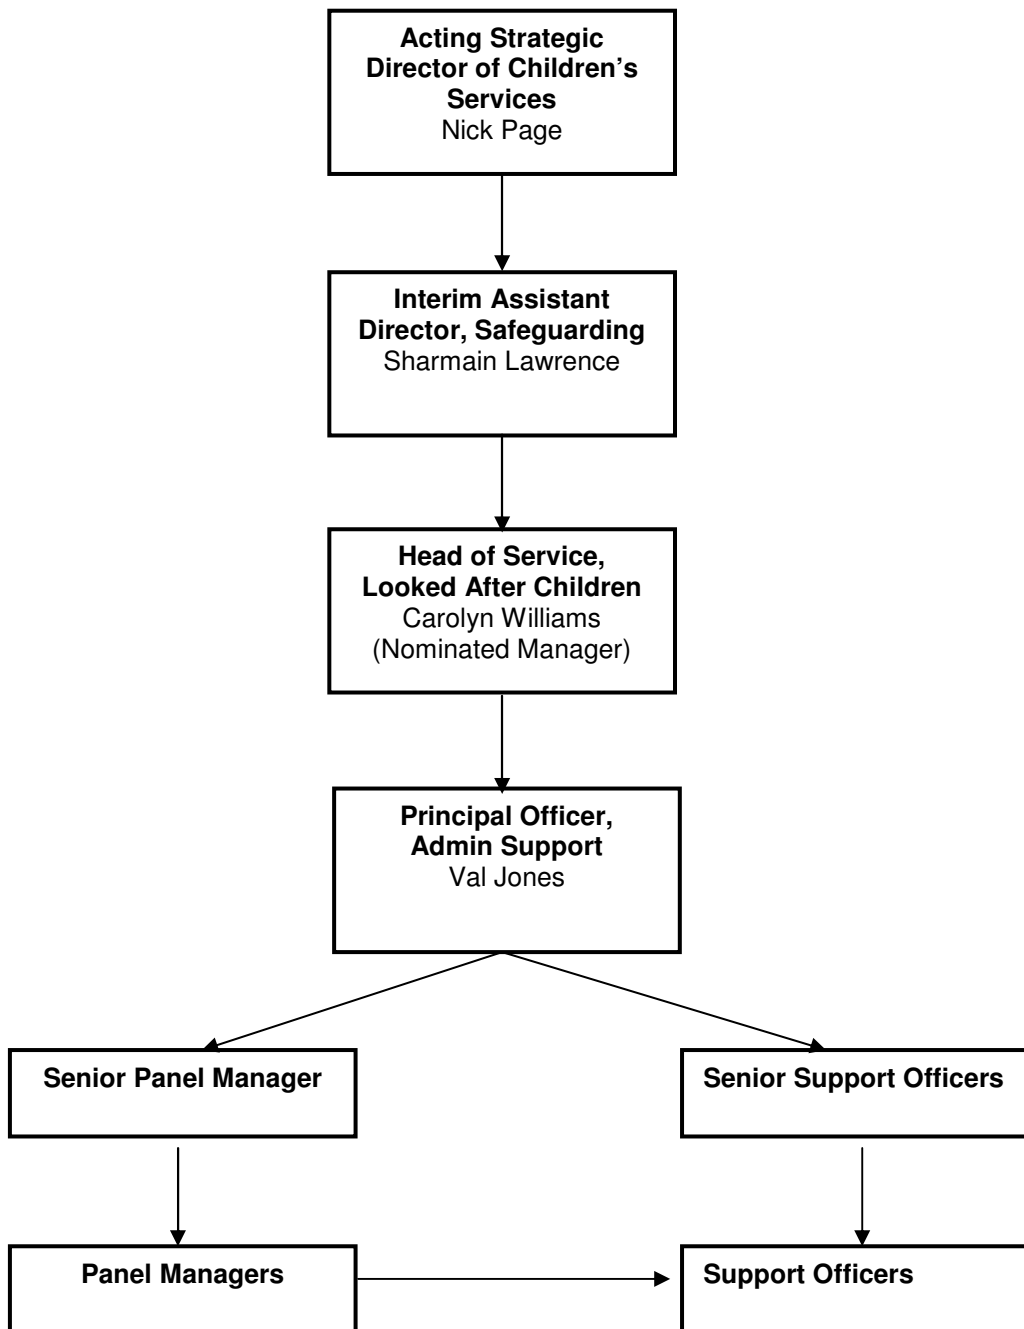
**Acting Strategic Director of Children's Services**
Nick Page

**Interim Assistant Director, Safeguarding**
Sharmain Lawrence

**Head of Service, Looked After Children**
Carolyn Williams
(Nominated Manager)

**Principal Officer, Admin Support**
Val Jones

**Senior Panel Manager**

**Senior Support Officers**

**Panel Managers**

**Support Officers**